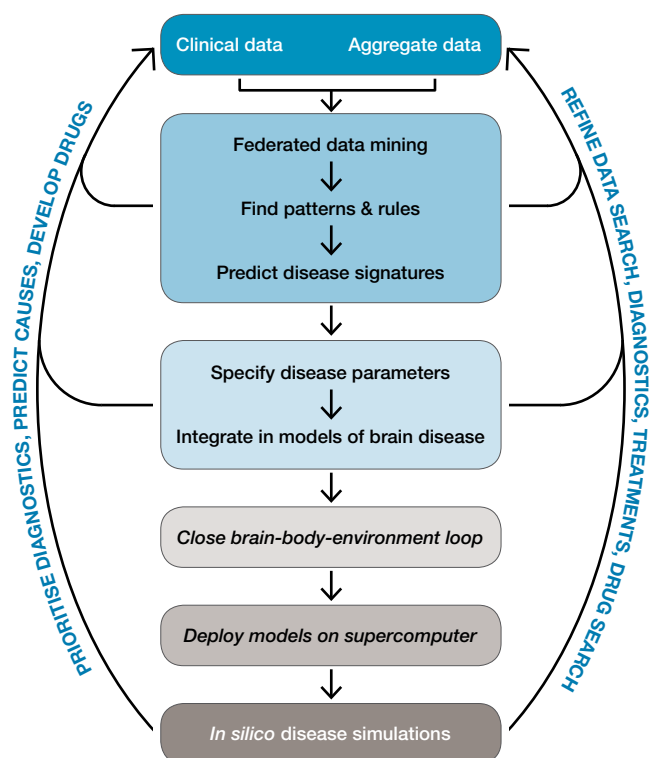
Clinical data Aggregate data

Federated data mining

Find patterns & rules

Predict disease signatures

Specify disease parameters

Integrate in models of brain disease

Close brain-body-environment loop

Deploy models on supercomputer

In silico disease simulations

PRIORITISE DIAGNOSTICS, PREDICT CAUSES, DEVELOP DRUGS

REFINE DATA SEARCH, DIAGNOSTICS, TREATMENTS, DRUG SEARCH